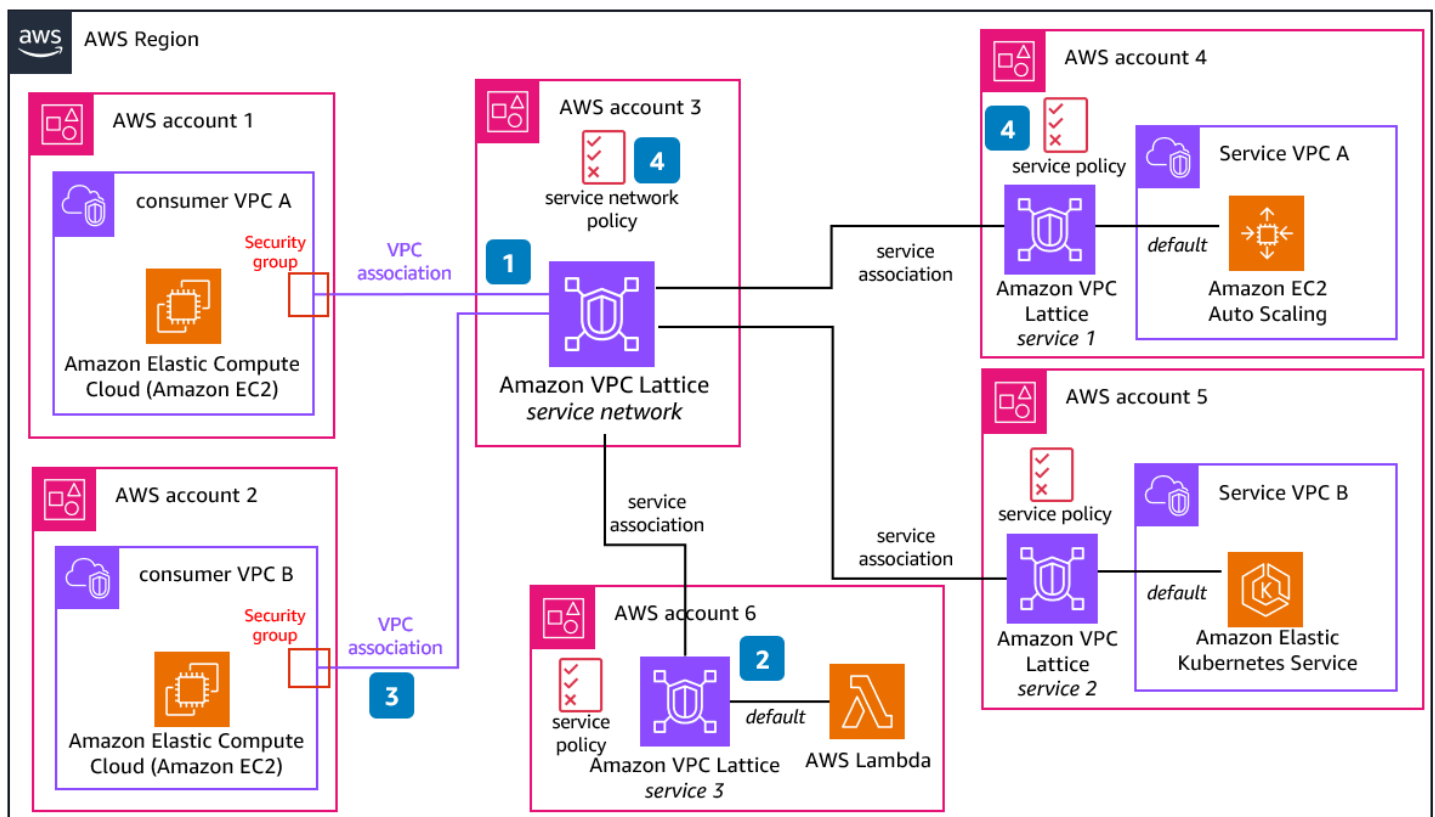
aws AWS Region

AWS account 1

consumer VPC A

Security group

Amazon Elastic Compute Cloud (Amazon EC2)

VPC association

AWS account 2

consumer VPC B

Security group

Amazon Elastic Compute Cloud (Amazon EC2)

VPC association

3

AWS account 3

4

service network policy

1

Amazon VPC Lattice
*service network*

service association

AWS account 6

service policy

2

Amazon VPC Lattice
*service 3*

*default*

AWS Lambda

AWS account 4

4

service policy

service association

Amazon VPC Lattice
*service 1*

Service VPC A

*default*

Amazon EC2 Auto Scaling

AWS account 5

service policy

service association

Amazon VPC Lattice
*service 2*

Service VPC B

*default*

Amazon Elastic Kubernetes Service